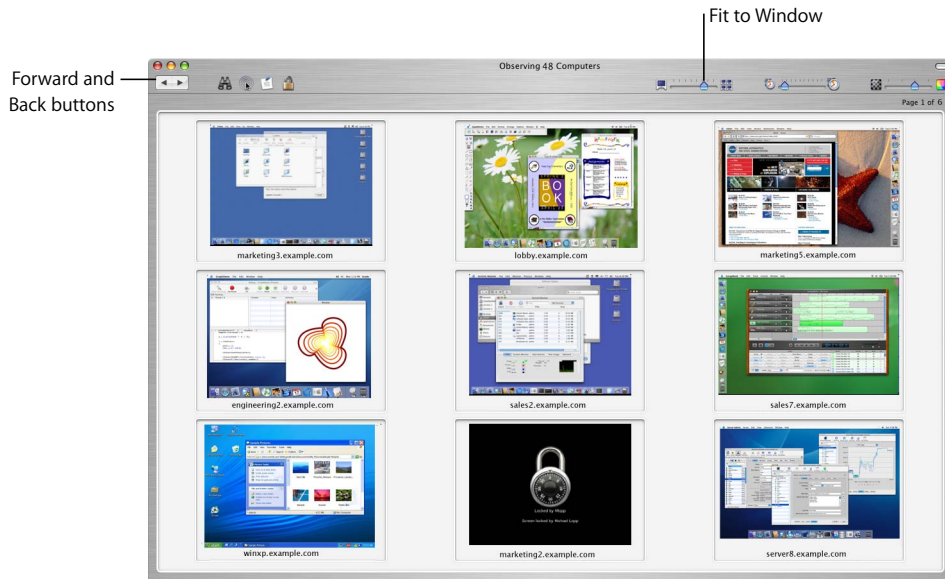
Fit to Window

Forward and Back buttons

Observing 48 Computers

Page 1 of 6

marketing3.example.com

lobby.example.com

marketing5.example.com

engineering2.example.com

sales2.example.com

sales7.example.com

winxp.example.com

marketing2.example.com

server8.example.com